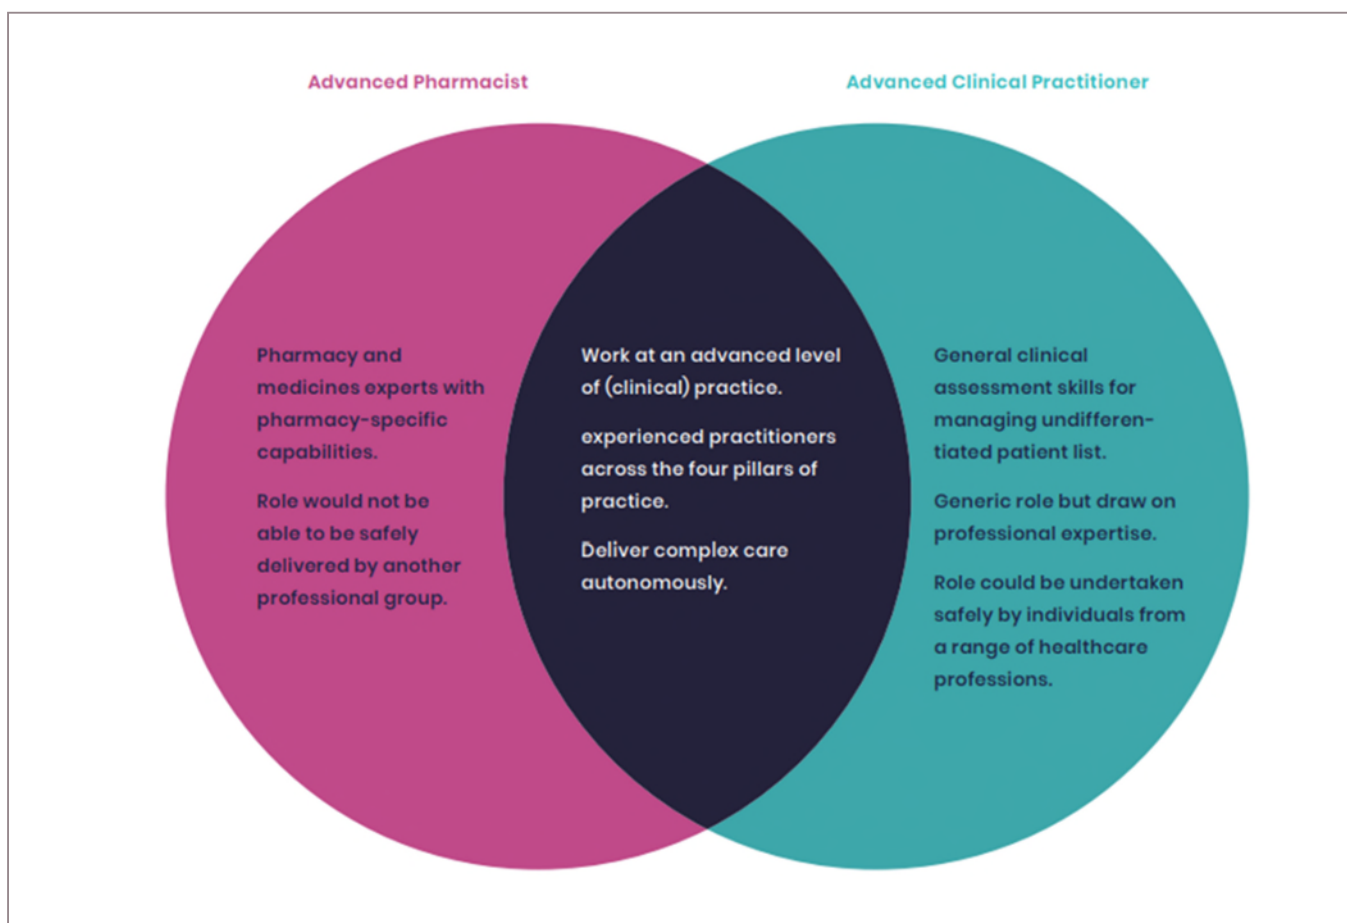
Advanced Pharmacist

Advanced Clinical Practitioner

Pharmacy and medicines experts with pharmacy-specific capabilities.

Role would not be able to be safely delivered by another professional group.

Work at an advanced level of (clinical) practice.

experienced practitioners across the four pillars of practice.

Deliver complex care autonomously.

General clinical assessment skills for managing undifferentiated patient list.

Generic role but draw on professional expertise.

Role could be undertaken safely by individuals from a range of healthcare professions.